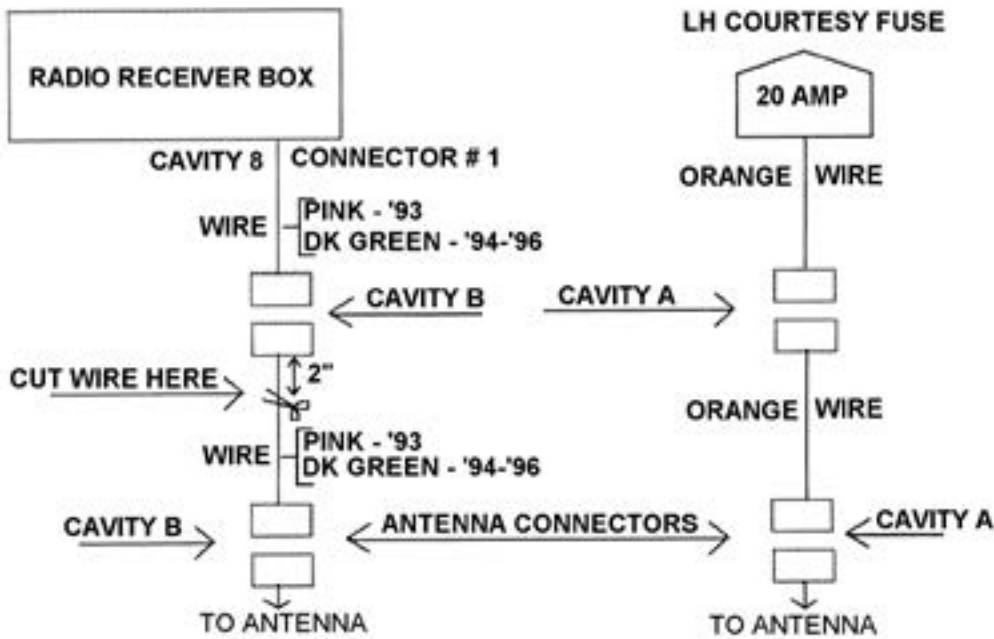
RADIO RECEIVER BOX

LH COURTESY FUSE

20 AMP

CAVITY 8 CONNECTOR # 1

ORANGE WIRE

WIRE PINK - '93
DK GREEN - '94-'96

CAVITY B

CAVITY A

CUT WIRE HERE

2"

ORANGE WIRE

WIRE PINK - '93
DK GREEN - '94-'96

CAVITY B

ANTENNA CONNECTORS

CAVITY A

TO ANTENNA

TO ANTENNA